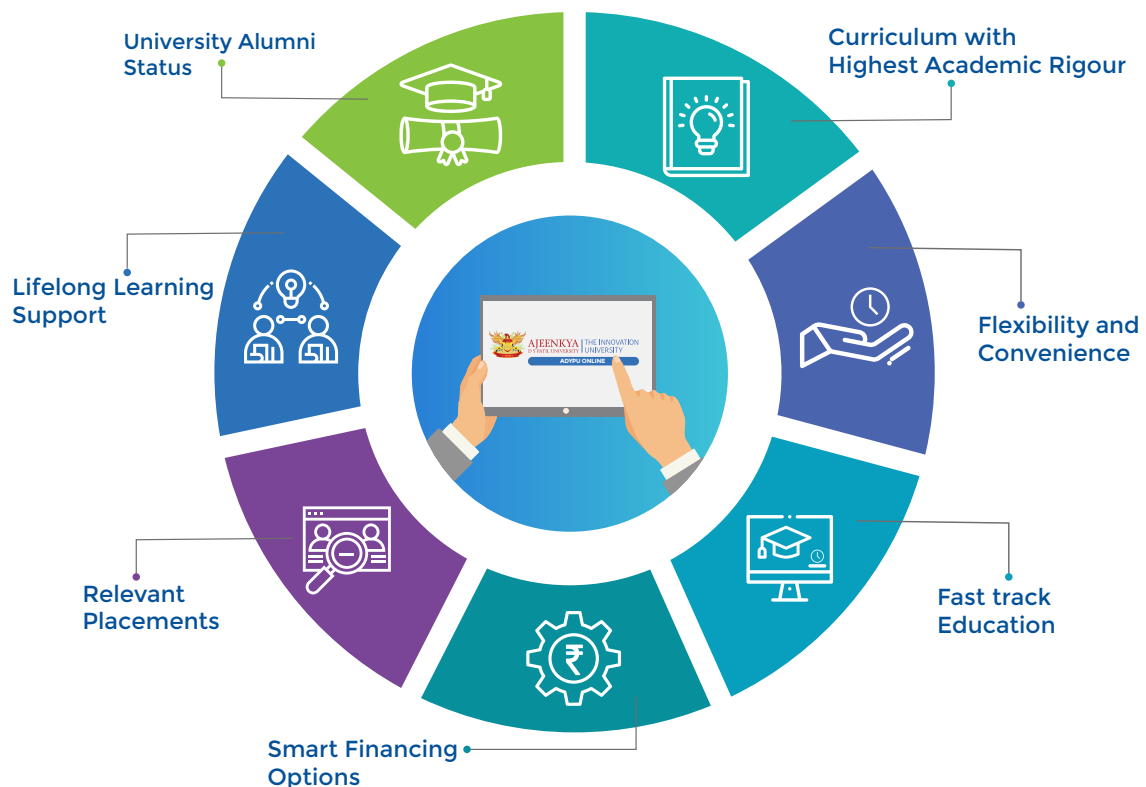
University Alumni Status

Curriculum with Highest Academic Rigour

Lifelong Learning Support

AJEENKYA D Y PATIL UNIVERSITY | THE INNOVATION UNIVERSITY
ADYPU ONLINE

Flexibility and Convenience

Relevant Placements

Fast track Education

Smart Financing Options